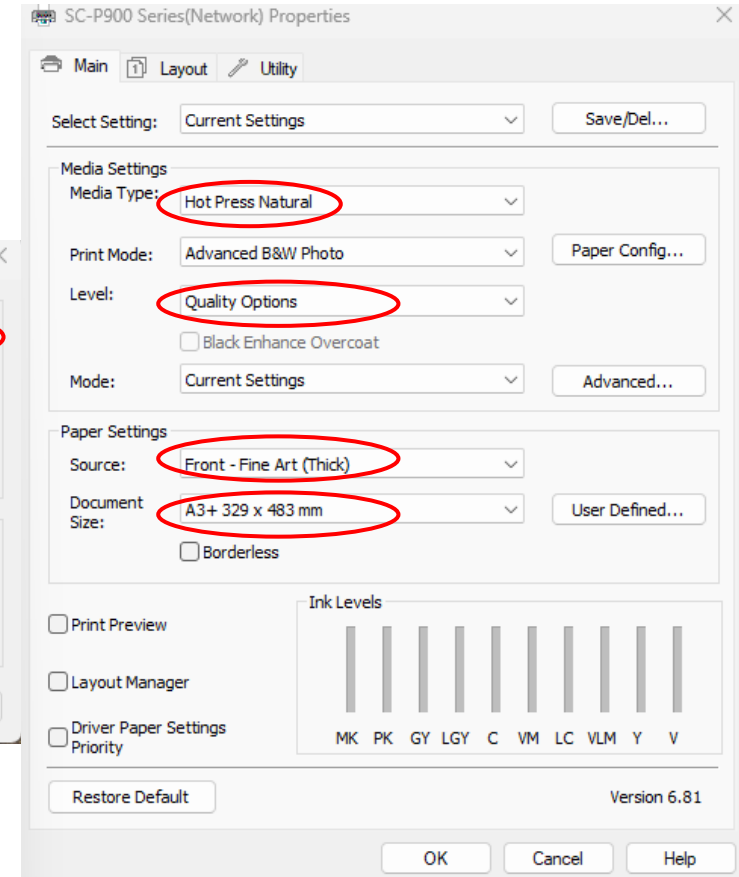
SC-P900 Series(Network) Properties

Main Layout Utility

Select Setting: Current Settings Save/Del...

Media Settings
Media Type: Hot Press Natural
Print Mode: Advanced B&W Photo Paper Config...
Level: Quality Options
Black Enhance Overcoat
Mode: Current Settings Advanced...

Paper Settings
Source: Front - Fine Art (Thick)
Document Size: A3+ 329 x 483 mm User Defined...
Borderless

Print Preview
Layout Manager
Driver Paper Settings Priority

Ink Levels
MK PK GY LGY C VM LC VLM Y V

Restore Default Version 6.81

OK Cancel Help